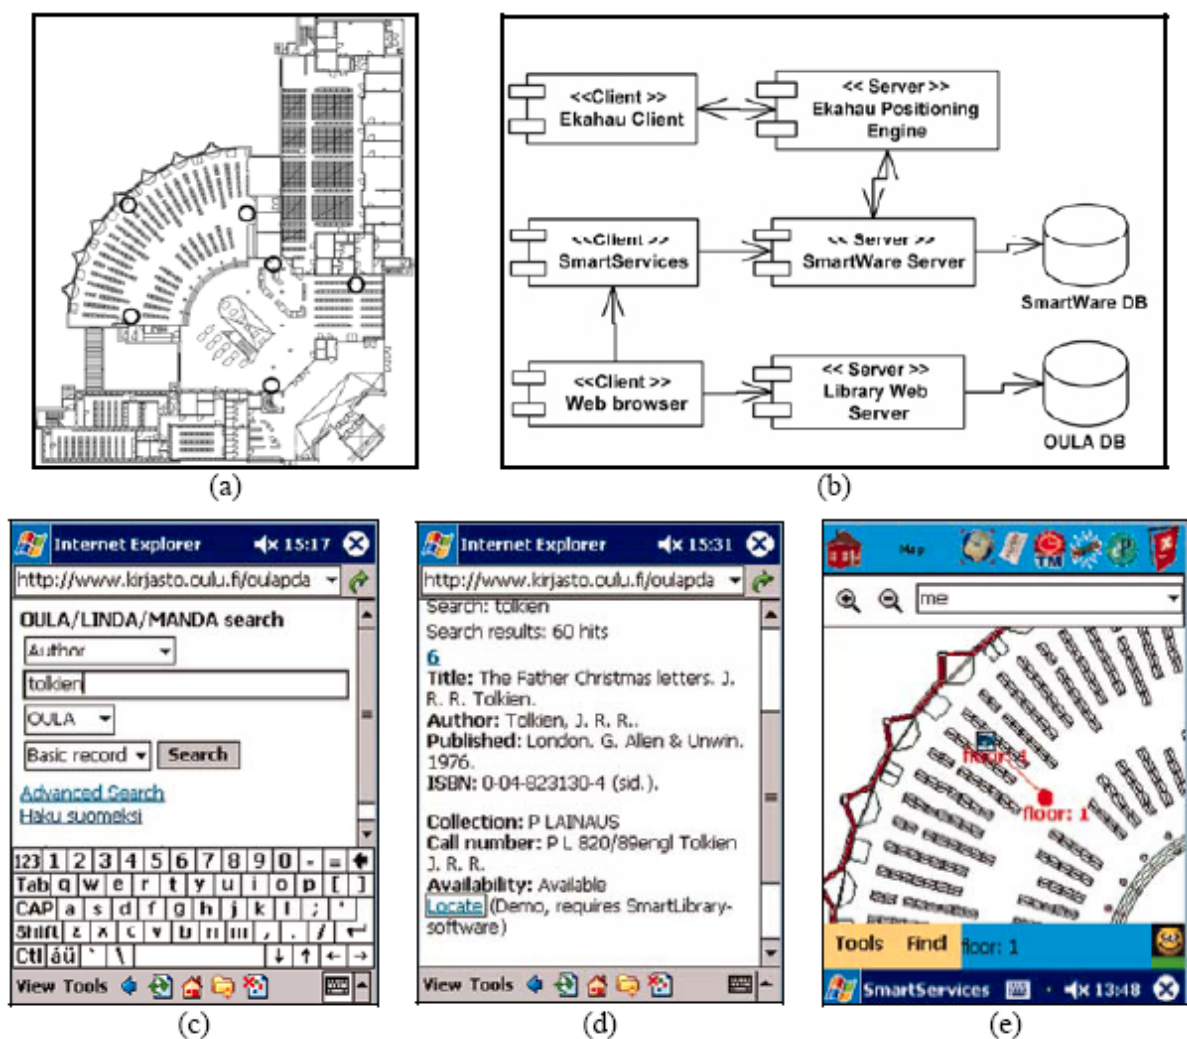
(a)

<<Client >>
Ekahau Client

<< Server >>
Ekahau Positioning Engine

<<Client >>
SmartServices

<< Server >>
SmartWare Server

SmartWare DB

<<Client >>
Web browser

<< Server >>
Library Web Server

OULA DB

(b)

Internet Explorer 15:17
http://www.kirjasto.oulu.fi/oulapda
OULA/LINDA/MANDA search
Author
tolkien
OULA
Basic record
Search
Advanced Search
Haku suomeksi
123 1 2 3 4 5 6 7 8 9 0 - = 
Tab q w e r t y u i o p [ ]
CAP a s d f g h j k l ; '
Shift z x c v b n m , . /
Ctl áü ` \
View Tools

(c)

Internet Explorer 15:31
http://www.kirjasto.oulu.fi/oulapda
Search: tolkien
Search results: 60 hits
6
Title: The Father Christmas letters. J. R. R. Tolkien.
Author: Tolkien, J. R. R..
Published: London. G. Allen & Unwin. 1976.
ISBN: 0-04-823130-4 (sid.).

Collection: P LAINAUS
Call number: P L 820/89engl Tolkien J. R. R.
Availability: Available
Locate (Demo, requires SmartLibrary-software)
View Tools

(d)

Map
me
floor: 1
floor: 1
Tools Find floor: 1
SmartServices 13:48

(e)